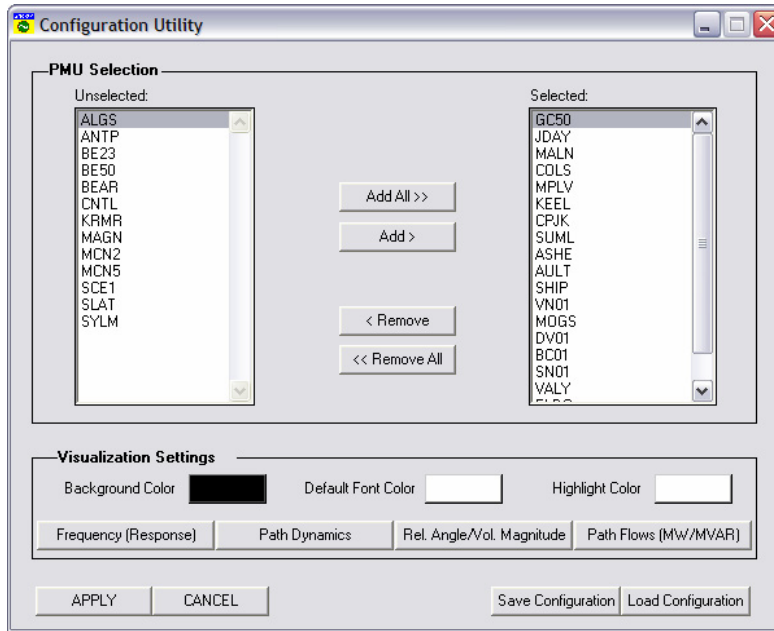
Configuration Utility

PMU Selection

Unselected:

ALGS
ANTP
BE23
BE50
BEAR
CNTL
KRMR
MAGN
MCN2
MCN5
SCE1
SLAT
SYLM

Add All >>

Add >

< Remove

<< Remove All

Selected:

GC50
JDAY
MALN
COLS
MPLV
KEEL
CPJK
SUML
ASHE
AULT
SHIP
VN01
MOGS
DV01
BC01
SN01
VALY
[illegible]

Visualization Settings

Background Color

Default Font Color

Highlight Color

Frequency (Response)

Path Dynamics

Rel. Angle/Vol. Magnitude

Path Flows (MW/MVAR)

APPLY

CANCEL

Save Configuration

Load Configuration